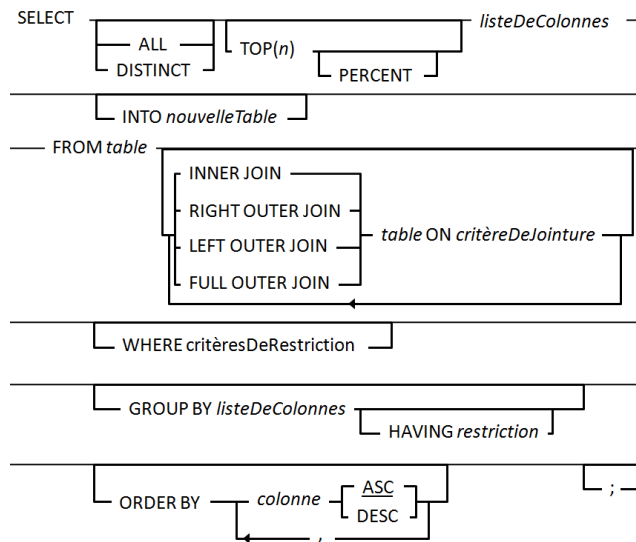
SELECT

ALL

DISTINCT

TOP(*n*)

PERCENT

*listeDeColonnes*

INTO *nouvelleTable*

FROM *table*

INNER JOIN

RIGHT OUTER JOIN

LEFT OUTER JOIN

FULL OUTER JOIN

*table* ON *critèreDeJointure*

WHERE critèresDeRestriction

GROUP BY *listeDeColonnes*

HAVING *restriction*

ORDER BY

*colonne*

ASC

DESC

,

;